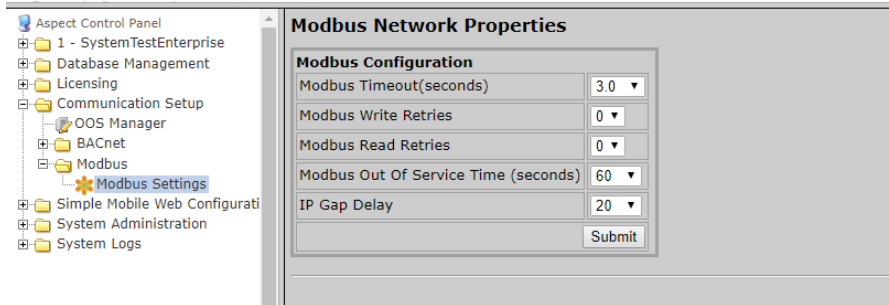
Aspect Control Panel
1 - SystemTestEnterprise
Database Management
Licensing
Communication Setup
OOS Manager
BACnet
Modbus
Modbus Settings
Simple Mobile Web Configurati
System Administration
System Logs

Modbus Network Properties

| Modbus Configuration | |
|---|---|
| Modbus Timeout(seconds) | 3.0 ▾ |
| Modbus Write Retries | 0 ▾ |
| Modbus Read Retries | 0 ▾ |
| Modbus Out Of Service Time (seconds) | 60 ▾ |
| IP Gap Delay | 20 ▾ |
| | Submit |